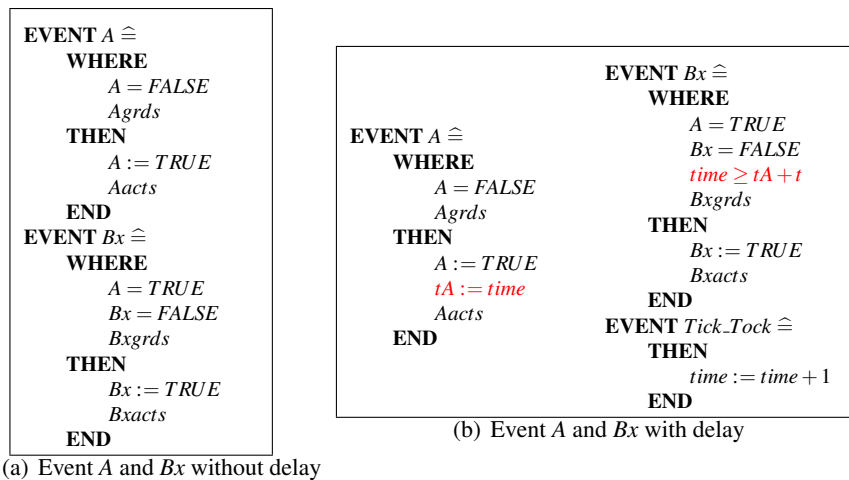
**EVENT** $A \mathrel{\widehat{=}}$
**WHERE**
$A = FALSE$
$Agrds$
**THEN**
$A := TRUE$
$Aacts$
**END**
**EVENT** $Bx \mathrel{\widehat{=}}$
**WHERE**
$A = TRUE$
$Bx = FALSE$
$Bxgrds$
**THEN**
$Bx := TRUE$
$Bxacts$
**END**

(a) Event $A$ and $Bx$ without delay

**EVENT** $A \mathrel{\widehat{=}}$
**WHERE**
$A = FALSE$
$Agrds$
**THEN**
$A := TRUE$
$tA := time$
$Aacts$
**END**

**EVENT** $Bx \mathrel{\widehat{=}}$
**WHERE**
$A = TRUE$
$Bx = FALSE$
$time \geq tA + t$
$Bxgrds$
**THEN**
$Bx := TRUE$
$Bxacts$
**END**
**EVENT** $Tick\_Tock \mathrel{\widehat{=}}$
**THEN**
$time := time + 1$
**END**

(b) Event $A$ and $Bx$ with delay